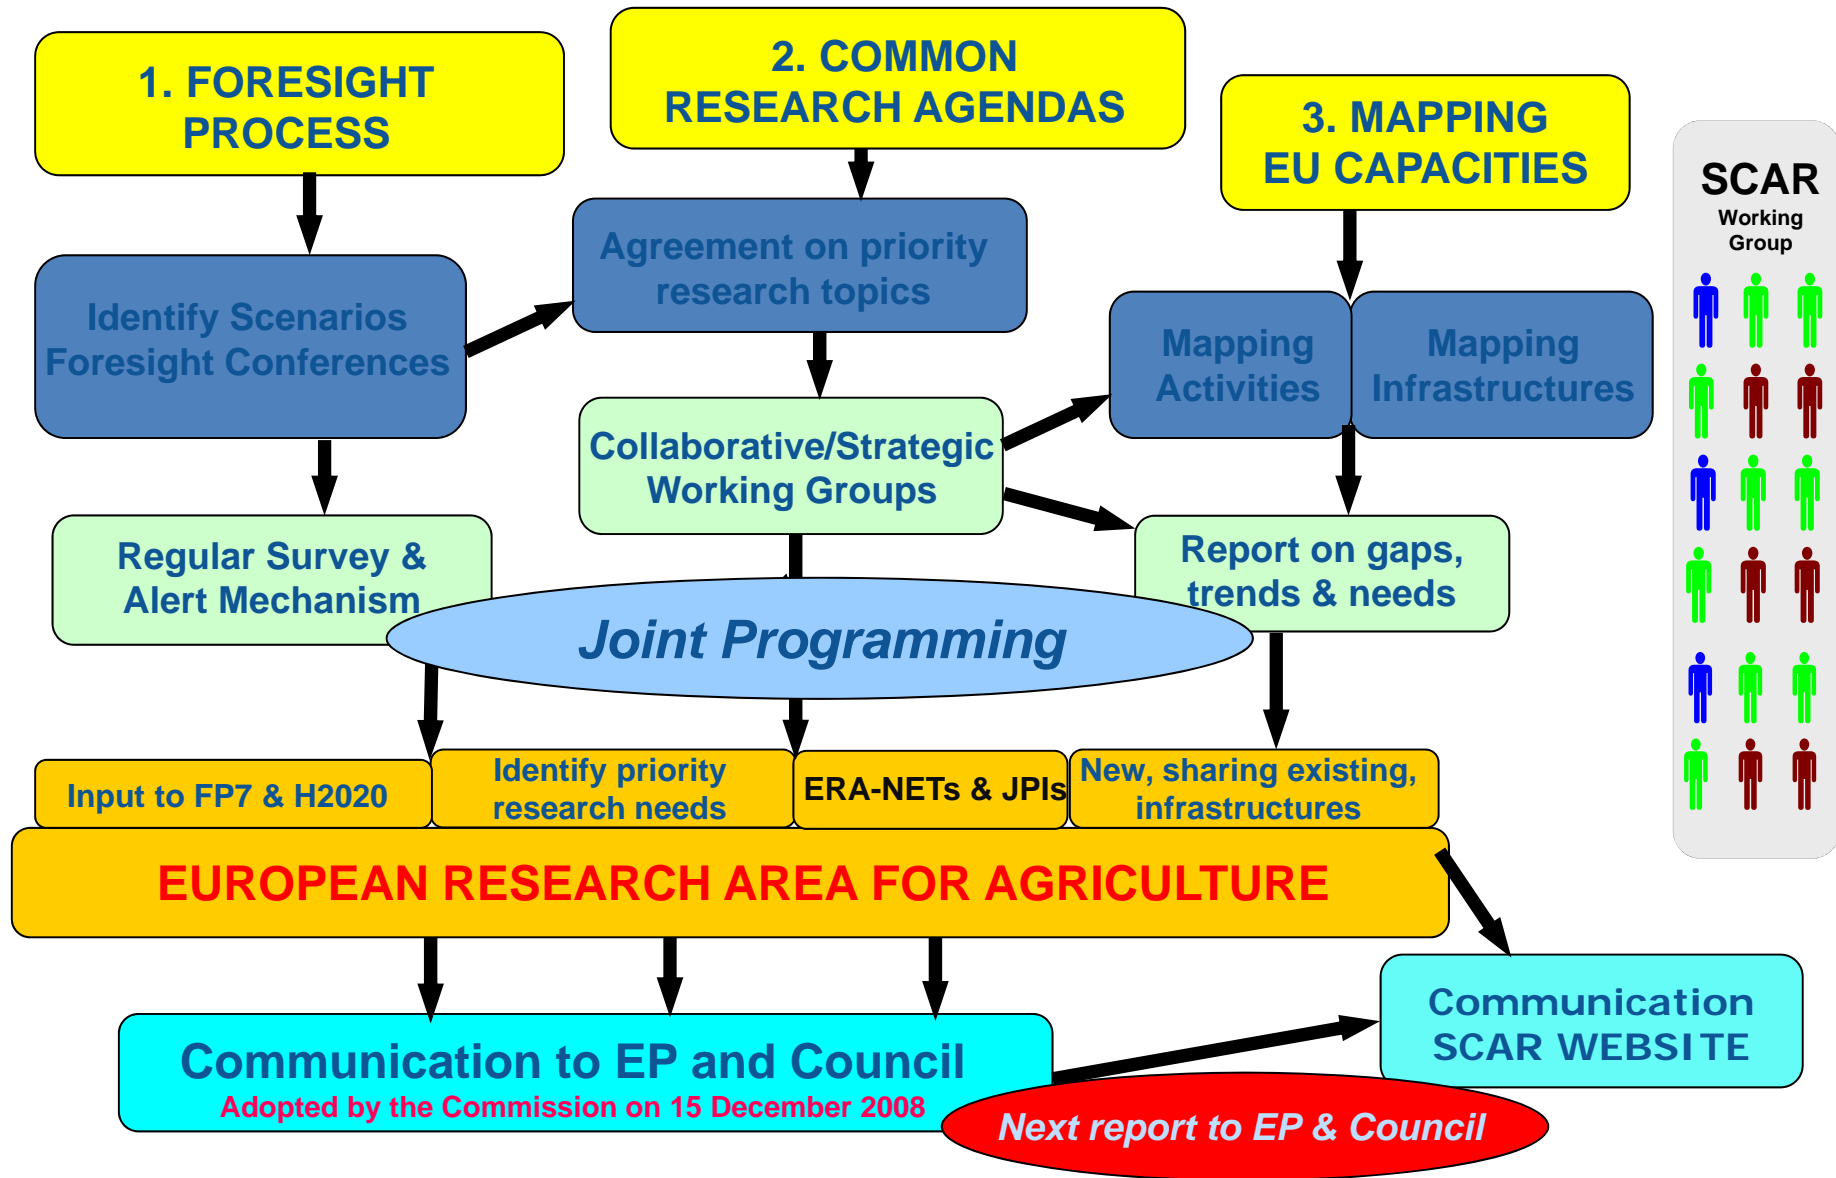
1. FORESIGHT PROCESS

2. COMMON RESEARCH AGENDAS

3. MAPPING EU CAPACITIES

SCAR
Working Group

Identify Scenarios Foresight Conferences

Agreement on priority research topics

Mapping Activities

Mapping Infrastructures

Collaborative/Strategic Working Groups

Regular Survey & Alert Mechanism

Report on gaps, trends & needs

Joint Programming

Input to FP7 & H2020

Identify priority research needs

ERA-NETs & JPIs

New, sharing existing, infrastructures

EUROPEAN RESEARCH AREA FOR AGRICULTURE

Communication SCAR WEBSITE

Communication to EP and Council
Adopted by the Commission on 15 December 2008

Next report to EP & Council